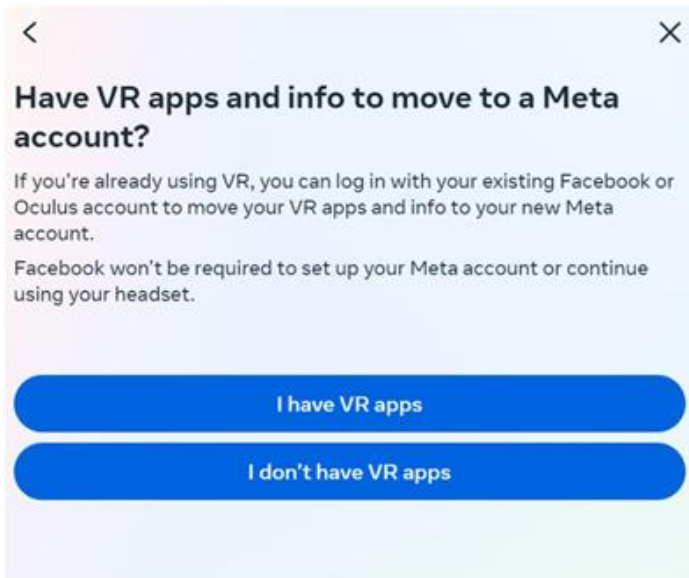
<

×

Have VR apps and info to move to a Meta account?

If you're already using VR, you can log in with your existing Facebook or Oculus account to move your VR apps and info to your new Meta account.

Facebook won't be required to set up your Meta account or continue using your headset.

I have VR apps

I don't have VR apps